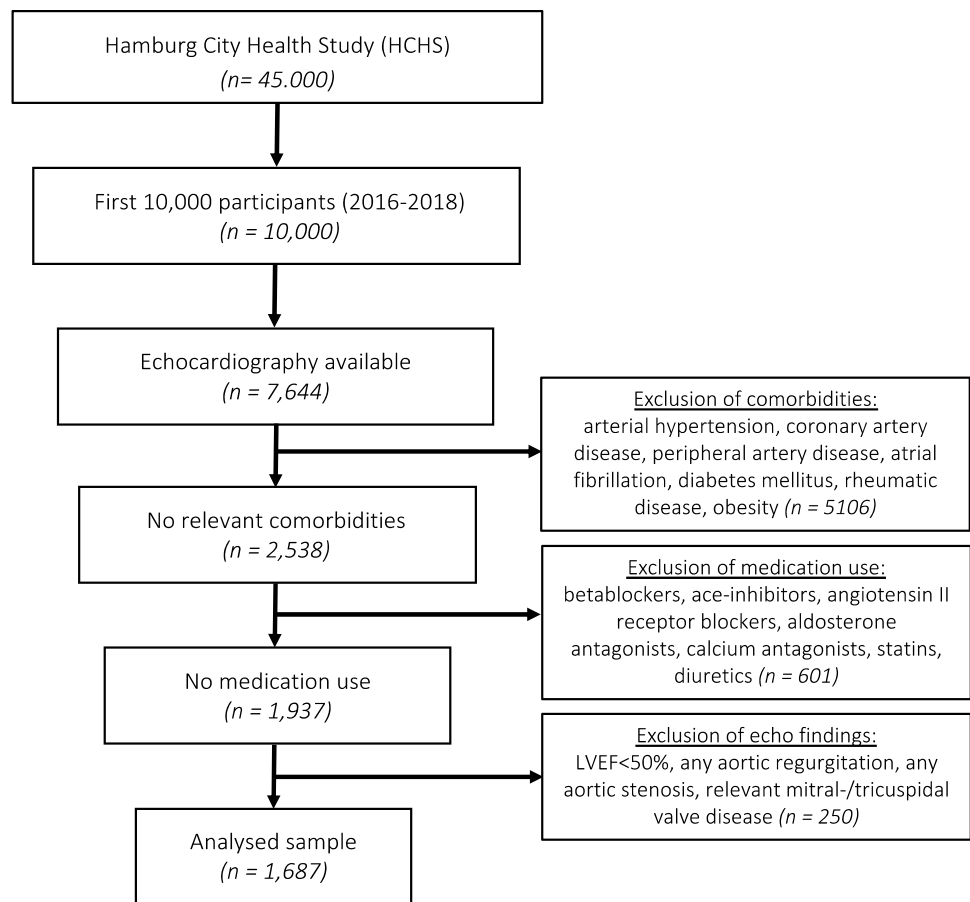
Hamburg City Health Study (HCHS)
(n= 45.000)

First 10,000 participants (2016-2018)
(n = 10,000)

Echocardiography available
(n = 7,644)

Exclusion of comorbidities:
arterial hypertension, coronary artery disease, peripheral artery disease, atrial fibrillation, diabetes mellitus, rheumatic disease, obesity (n = 5106)

No relevant comorbidities
(n = 2,538)

Exclusion of medication use:
betablockers, ace-inhibitors, angiotensin II receptor blockers, aldosterone antagonists, calcium antagonists, statins, diuretics (n = 601)

No medication use
(n = 1,937)

Exclusion of echo findings:
LVEF<50%, any aortic regurgitation, any aortic stenosis, relevant mitral-/tricuspidal valve disease (n = 250)

Analysed sample
(n = 1,687)